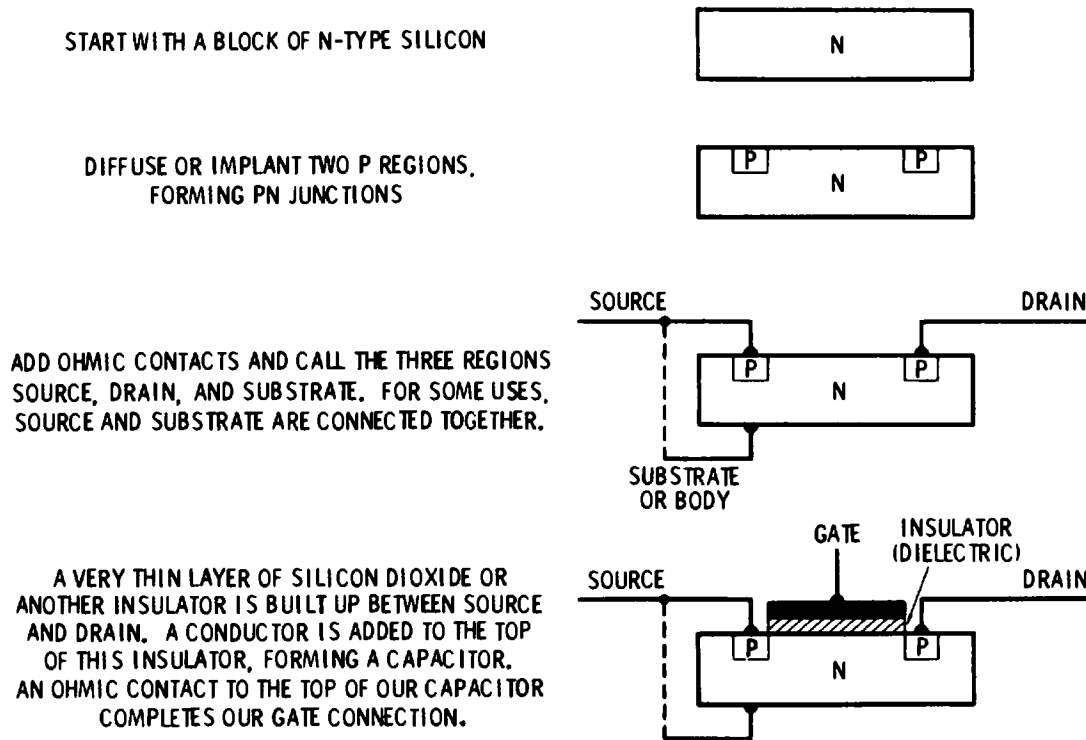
START WITH A BLOCK OF N-TYPE SILICON

N

DIFFUSE OR IMPLANT TWO P REGIONS, FORMING PN JUNCTIONS

P P
N

SOURCE DRAIN

ADD OHMIC CONTACTS AND CALL THE THREE REGIONS SOURCE, DRAIN, AND SUBSTRATE. FOR SOME USES, SOURCE AND SUBSTRATE ARE CONNECTED TOGETHER.

P P
N

SUBSTRATE OR BODY

GATE INSULATOR (DIELECTRIC)

SOURCE DRAIN

A VERY THIN LAYER OF SILICON DIOXIDE OR ANOTHER INSULATOR IS BUILT UP BETWEEN SOURCE AND DRAIN. A CONDUCTOR IS ADDED TO THE TOP OF THIS INSULATOR, FORMING A CAPACITOR. AN OHMIC CONTACT TO THE TOP OF OUR CAPACITOR COMPLETES OUR GATE CONNECTION.

P P
N